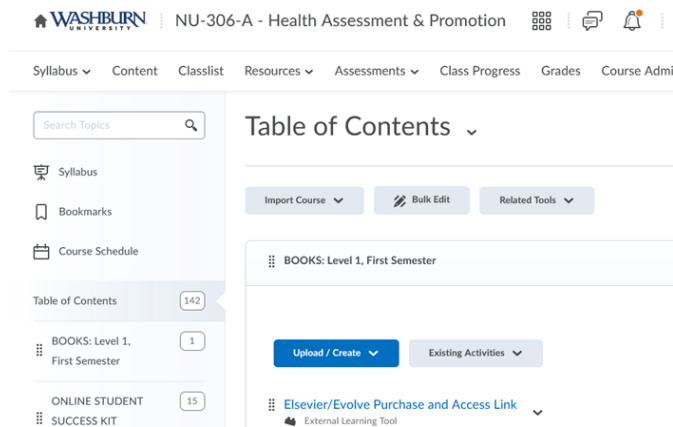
WASHBURN UNIVERSITY NU-306-A - Health Assessment & Promotion

Syllabus Content Classlist Resources Assessments Class Progress Grades Course Admi

Search Topics

Syllabus

Bookmarks

Course Schedule

Table of Contents 142

BOOKS: Level 1, First Semester 1

ONLINE STUDENT SUCCESS KIT 15

Table of Contents

Import Course Bulk Edit Related Tools

BOOKS: Level 1, First Semester

Upload / Create Existing Activities

Elsevier/Evolve Purchase and Access Link

External Learning Tool